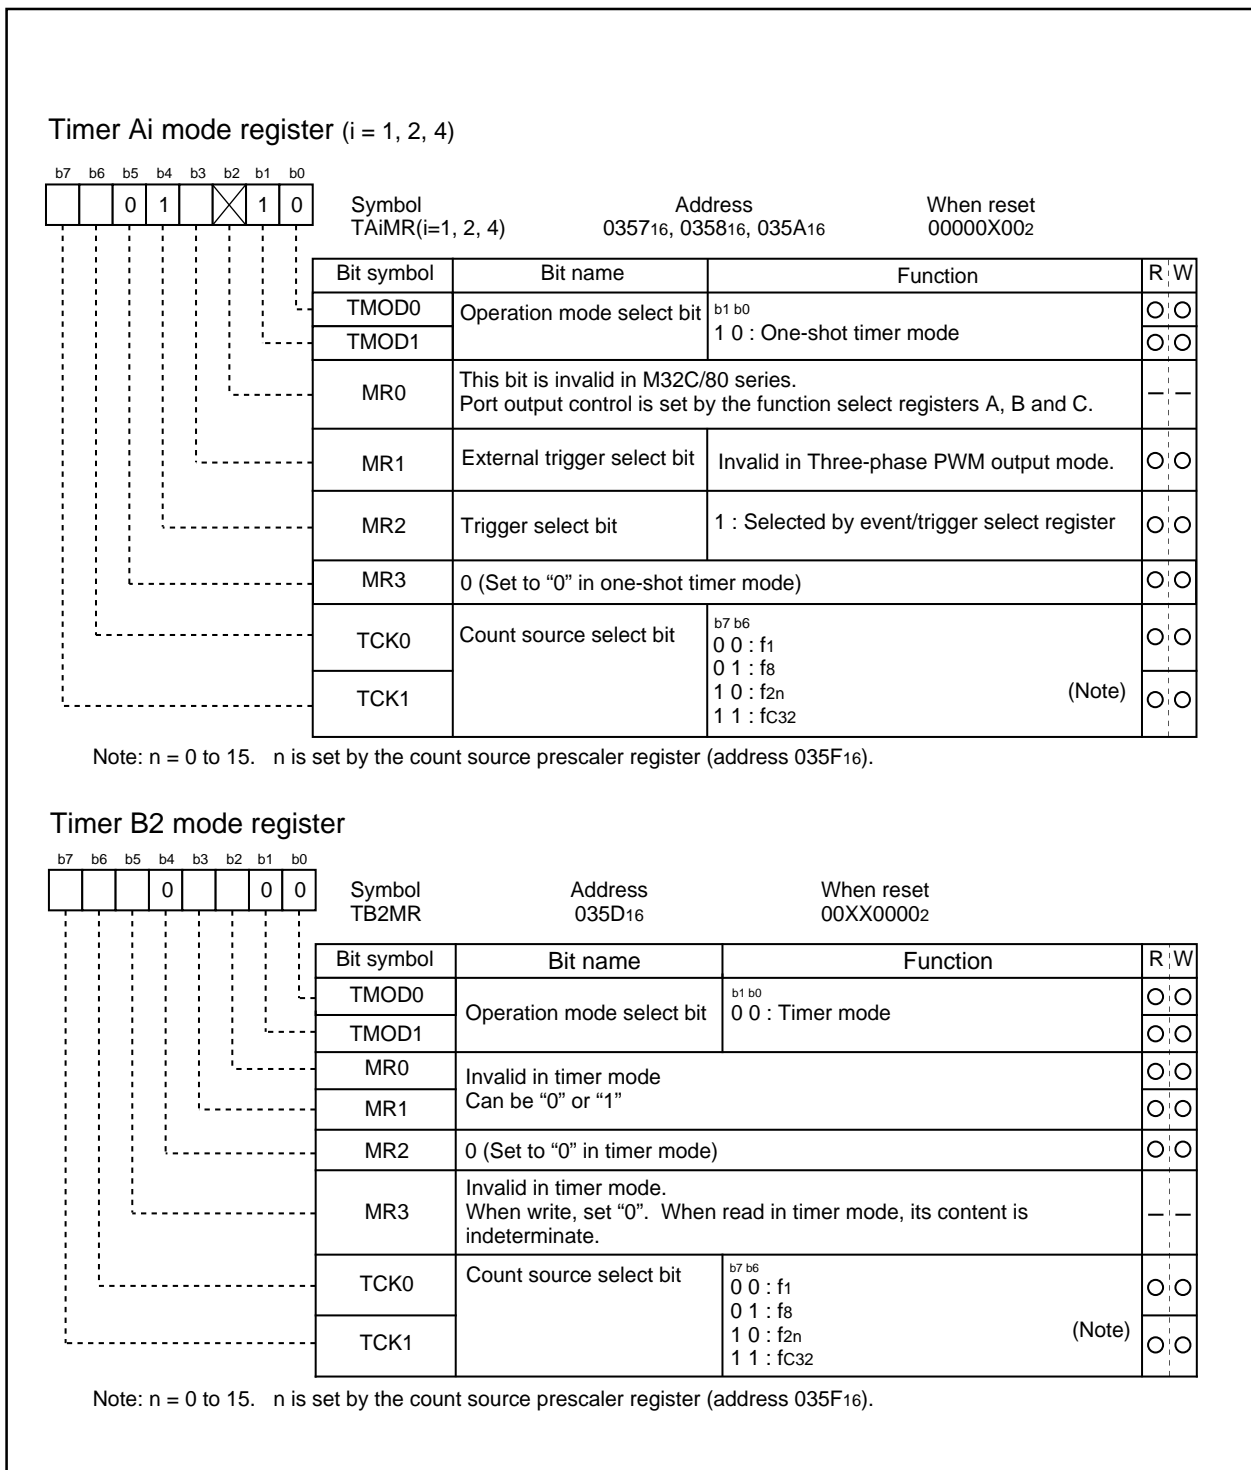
Timer Ai mode register (i = 1, 2, 4)

b7 b6 b5 b4 b3 b2 b1 b0

0 1 1 0

Symbol
TAiMR(i=1, 2, 4)

Address
$0357_{16}$, $0358_{16}$, $035A_{16}$

When reset
$00000X00_2$

| Bit symbol | Bit name | Function | R | W |
|---|---|---|---|---|
| TMOD0 | Operation mode select bit | b1 b0<br>1 0 : One-shot timer mode | ○ | ○ |
| TMOD1 | | | ○ | ○ |
| MR0 | This bit is invalid in M32C/80 series.<br>Port output control is set by the function select registers A, B and C. | | – | – |
| MR1 | External trigger select bit | Invalid in Three-phase PWM output mode. | ○ | ○ |
| MR2 | Trigger select bit | 1 : Selected by event/trigger select register | ○ | ○ |
| MR3 | 0 (Set to “0” in one-shot timer mode) | | ○ | ○ |
| TCK0 | Count source select bit | b7 b6<br>0 0 : $f_1$<br>0 1 : $f_8$<br>1 0 : $f_{2n}$ (Note)<br>1 1 : $f_{C32}$ | ○ | ○ |
| TCK1 | | | ○ | ○ |

Note: n = 0 to 15. n is set by the count source prescaler register (address $035F_{16}$).

Timer B2 mode register

b7 b6 b5 b4 b3 b2 b1 b0

0 0 0

Symbol
TB2MR

Address
$035D_{16}$

When reset
$00XX0000_2$

| Bit symbol | Bit name | Function | R | W |
|---|---|---|---|---|
| TMOD0 | Operation mode select bit | b1 b0<br>0 0 : Timer mode | ○ | ○ |
| TMOD1 | | | ○ | ○ |
| MR0 | Invalid in timer mode<br>Can be “0” or “1” | | ○ | ○ |
| MR1 | | | ○ | ○ |
| MR2 | 0 (Set to “0” in timer mode) | | ○ | ○ |
| MR3 | Invalid in timer mode.<br>When write, set “0”. When read in timer mode, its content is indeterminate. | | – | – |
| TCK0 | Count source select bit | b7 b6<br>0 0 : $f_1$<br>0 1 : $f_8$<br>1 0 : $f_{2n}$ (Note)<br>1 1 : $f_{C32}$ | ○ | ○ |
| TCK1 | | | ○ | ○ |

Note: n = 0 to 15. n is set by the count source prescaler register (address $035F_{16}$).